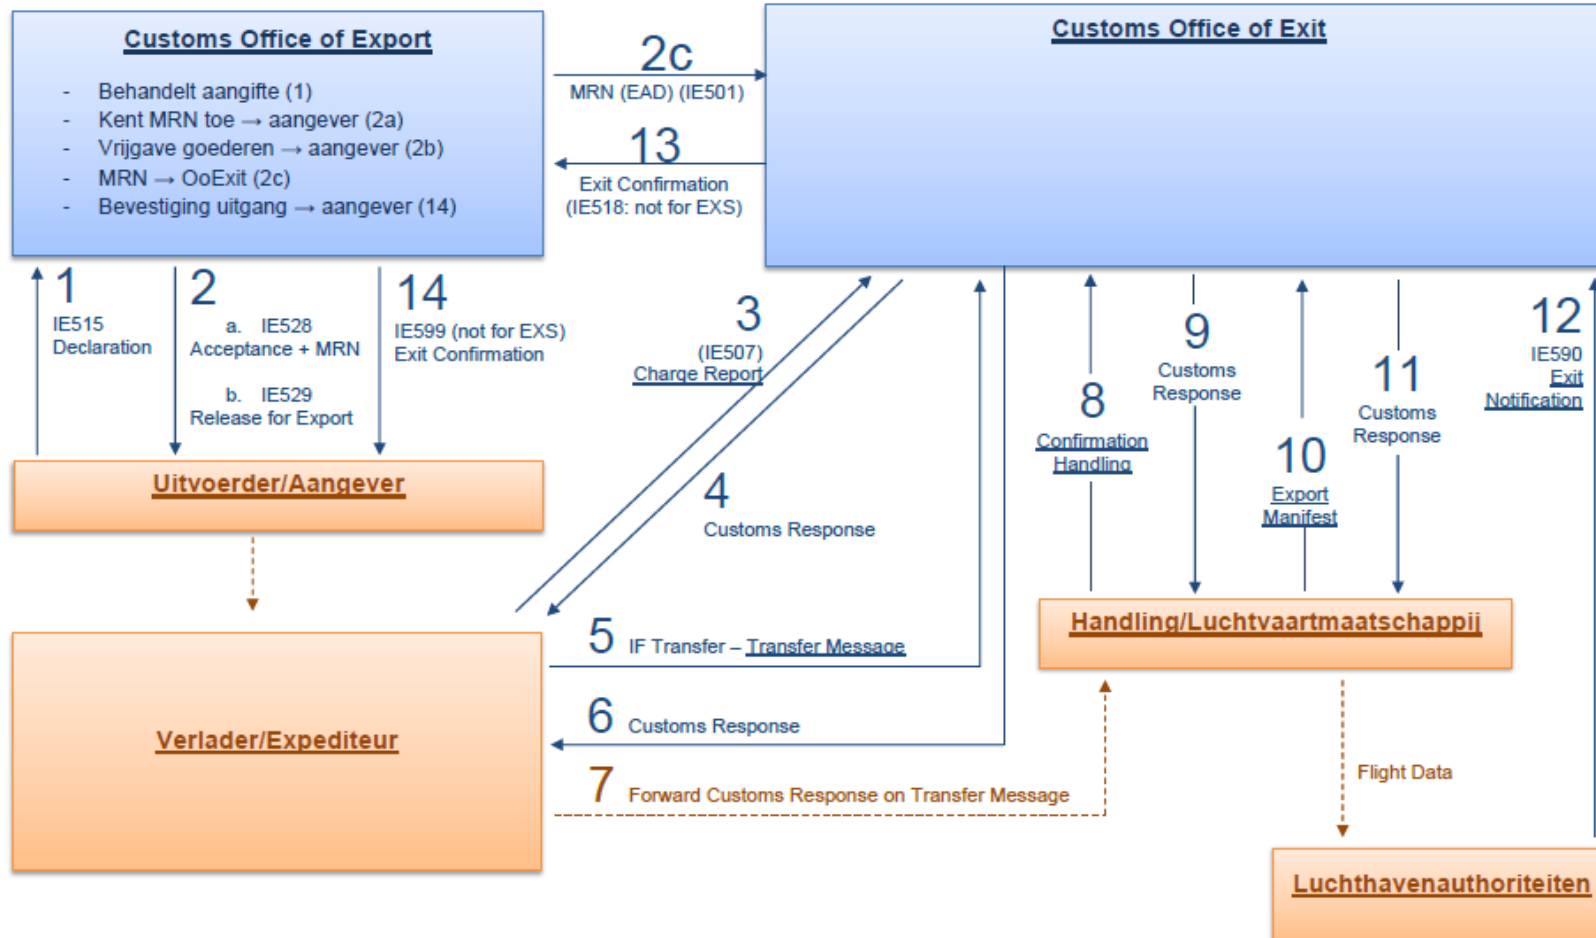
Customs Office of Export

- Behandelt aangifte (1)
- Kent MRN toe → aangever (2a)
- Vrijgave goederen → aangever (2b)
- MRN → OoExit (2c)
- Bevestiging uitgang → aangever (14)

2c
MRN (EAD) (IE501)

13
Exit Confirmation
(IE518: not for EXS)

Customs Office of Exit

1
IE515
Declaration

2
a. IE528
Acceptance + MRN

b. IE529
Release for Export

14
IE599 (not for EXS)
Exit Confirmation

3
(IE507)
Charge Report

4
Customs Response

8
Confirmation
Handling

9
Customs
Response

10
Export
Manifest

11
Customs
Response

12
IE590
Exit
Notification

Uitvoerder/Aangever

Verlader/Expediteur

5 IF Transfer – Transfer Message

6 Customs Response

7 Forward Customs Response on Transfer Message

Handling/Luchtvaartmaatschappij

Flight Data

Luchthavenauthoriteiten